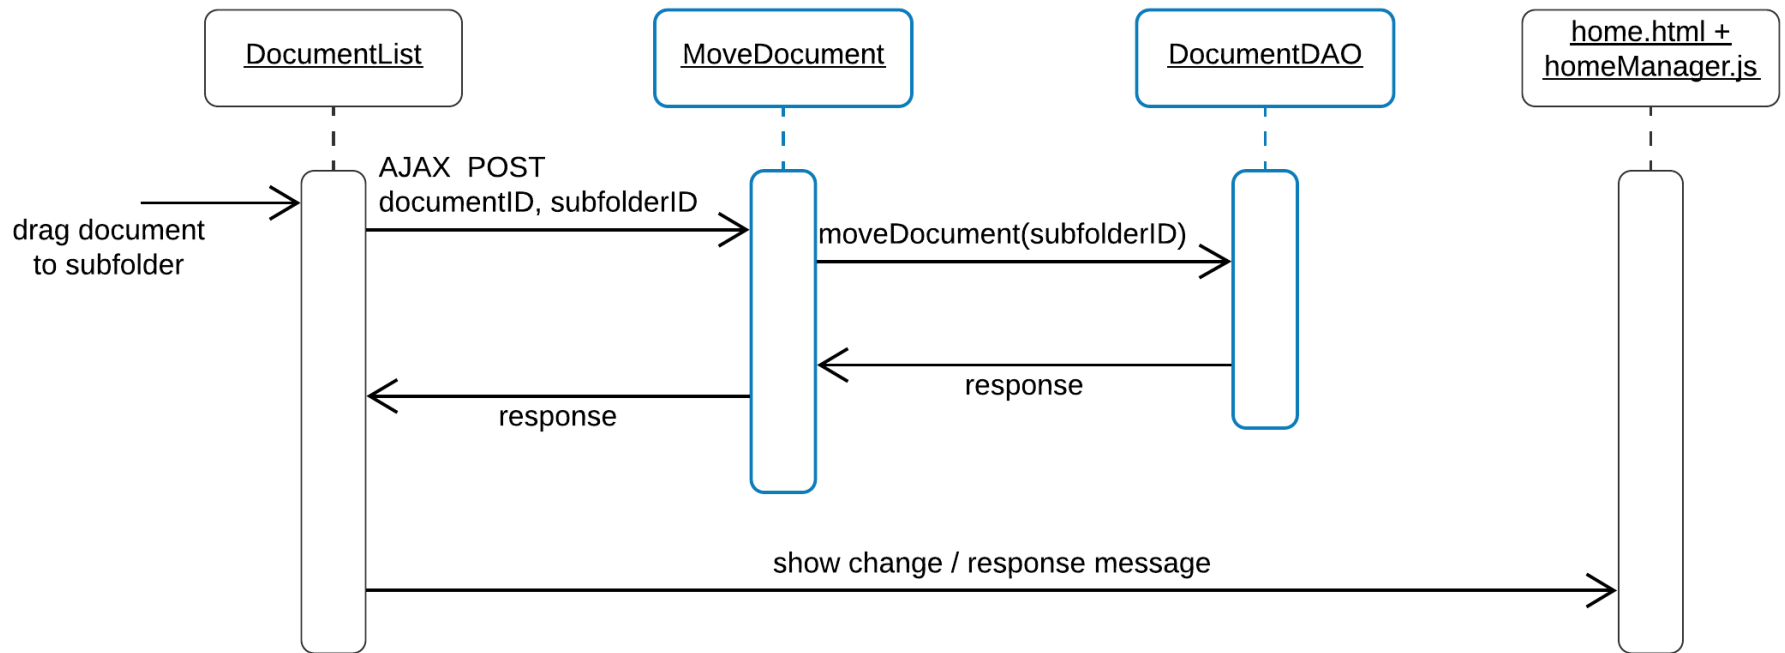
DocumentList

MoveDocument

DocumentDAO

home.html + homeManager.js

drag document to subfolder

AJAX POST documentID, subfolderID

moveDocument(subfolderID)

response

response

show change / response message